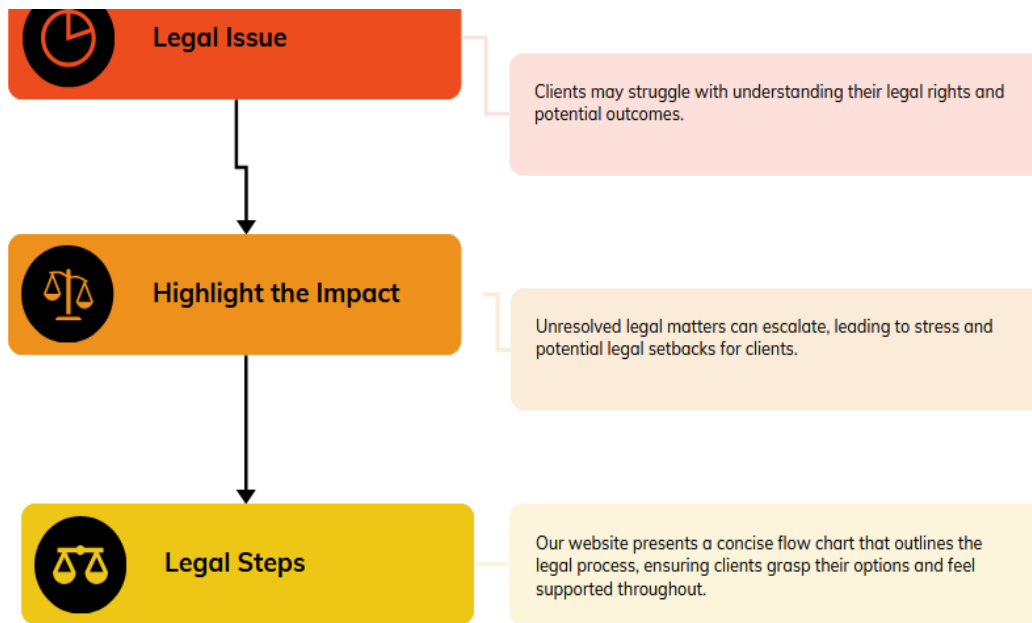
Legal Issue

Clients may struggle with understanding their legal rights and potential outcomes.

Highlight the Impact

Unresolved legal matters can escalate, leading to stress and potential legal setbacks for clients.

Legal Steps

Our website presents a concise flow chart that outlines the legal process, ensuring clients grasp their options and feel supported throughout.